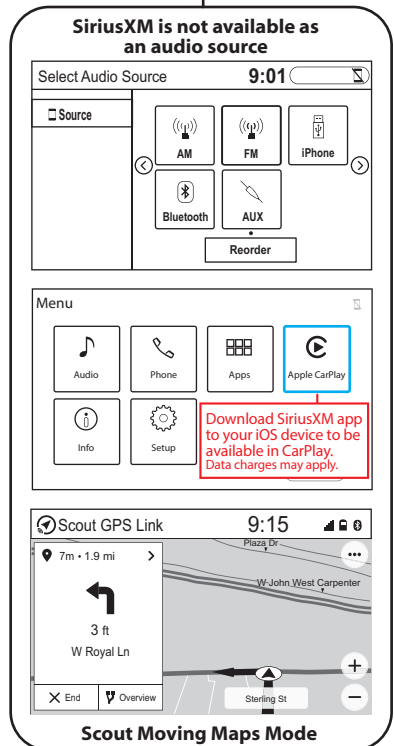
SiriusXM is not available as an audio source

Select Audio Source 9:01

Source

AM

FM

iPhone

Bluetooth

AUX

Reorder

Menu

Audio

Phone

Apps

Apple CarPlay

Info

Setup

Download SiriusXM app to your iOS device to be available in CarPlay.
Data charges may apply.

Scout GPS Link 9:15

7m • 1.9 mi

3 ft

W Royal Ln

End

Overview

Plaza Dr

W John West Carpenter

Sterling St

Scout Moving Maps Mode